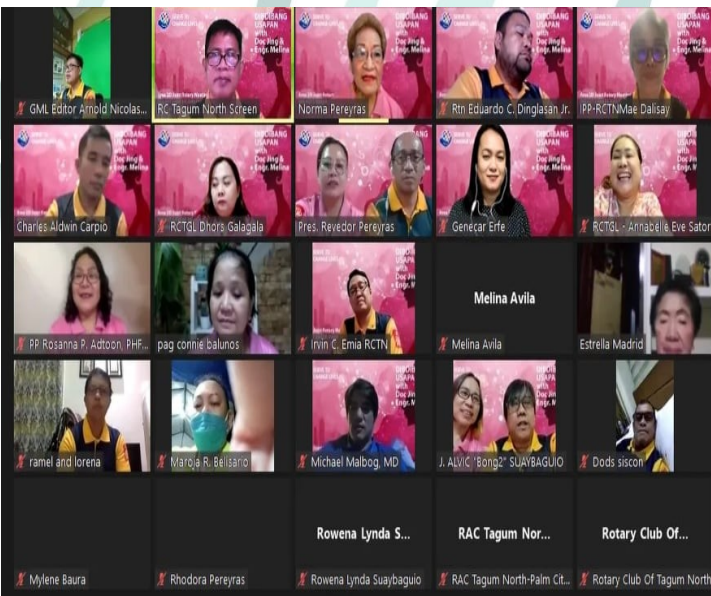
GML Editor Arnold Nicolas...

DIBOBANG USAPAN with Doc Jing & Engr. Melina

RC Tagum North Screen

DIBOBANG USAPAN with Doc Jing & Engr. Melina

Norma Pereyras

DIBOBANG USAPAN with Doc Jing & Engr. Melina

Rtn Eduardo C. Dinglasan Jr.

DIBOBANG USAPAN with Doc Jing & Engr. Melina

IPP-RCTNMae Dalisay

DIBOBANG USAPAN with Doc Jing & Engr. Melina

Charles Aldwin Carpio

DIBOBANG USAPAN with Doc Jing & Engr. Melina

RCTGL Dhors Galagala

DIBOBANG USAPAN with Doc Jing & Engr. Melina

Pres. Revedor Pereyras

DIBOBANG USAPAN with Doc Jing & Engr. Melina

Geneçar Erfe

DIBOBANG USAPAN with Doc Jing & Engr. Melina

RCTGL - Annabelle Eve Sator

PP Rosanna P. Adtoon, PHF...

pag connie balunos

DIBOBANG USAPAN with Doc Jing & Engr. M

Irvin C. Emia RCTN

Melina Avila

Melina Avila

Estrella Madrid

ramel and lorena

Maroja R. Belisario

Michael Malbog, MD

DIBOBANG USAPAN with Doc Jing & Engr. Melina

J. ALVIC "Bong2" SUAYBAGUIO

Dods siscon

Mylene Baura

Rhodora Pereyras

Rowena Lynda S...

Rowena Lynda Suaybaguio

RAC Tagum Nor...

RAC Tagum North-Palm Cit...

Rotary Club Of...

Rotary Club Of Tagum North